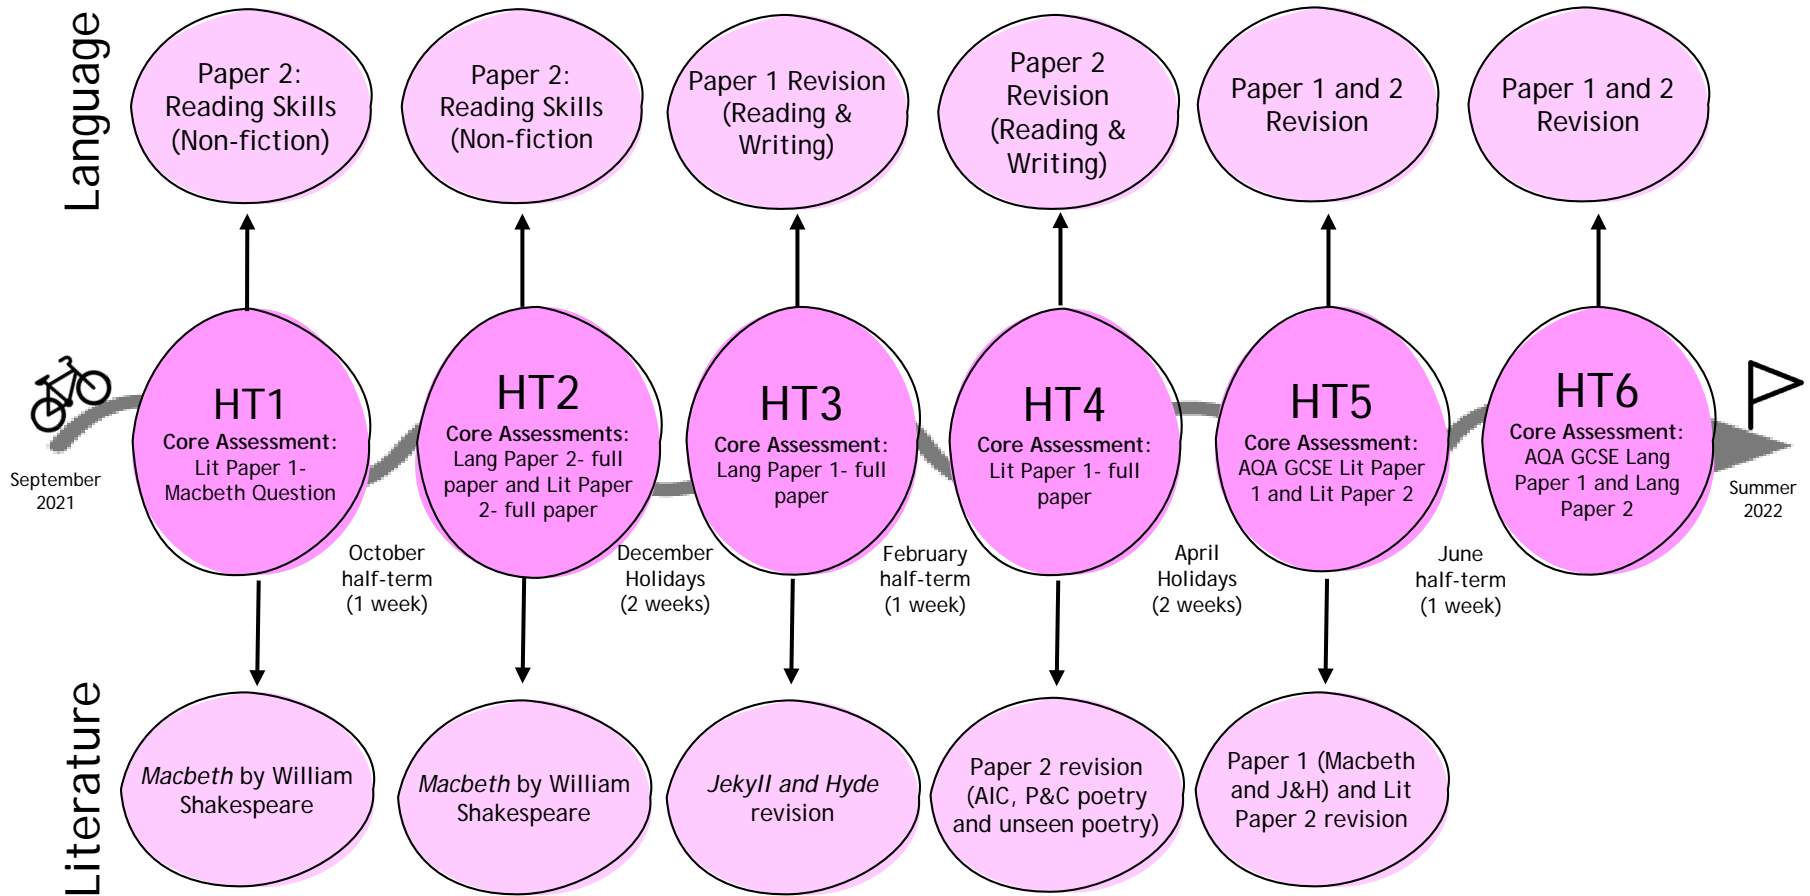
Language

Paper 2: Reading Skills (Non-fiction)

Paper 2: Reading Skills (Non-fiction)

Paper 1 Revision (Reading & Writing)

Paper 2 Revision (Reading & Writing)

Paper 1 and 2 Revision

Paper 1 and 2 Revision

September 2021

HT1
Core Assessment: Lit Paper 1- Macbeth Question

October half-term (1 week)

HT2
Core Assessments: Lang Paper 2- full paper and Lit Paper 2- full paper

December Holidays (2 weeks)

HT3
Core Assessment: Lang Paper 1- full paper

February half-term (1 week)

HT4
Core Assessment: Lit Paper 1- full paper

April Holidays (2 weeks)

HT5
Core Assessment: AQA GCSE Lit Paper 1 and Lit Paper 2

June half-term (1 week)

HT6
Core Assessment: AQA GCSE Lang Paper 1 and Lang Paper 2

Summer 2022

Literature

Macbeth by William Shakespeare

Macbeth by William Shakespeare

Jekyll and Hyde revision

Paper 2 revision (AIC, P&C poetry and unseen poetry)

Paper 1 (Macbeth and J&H) and Lit Paper 2 revision